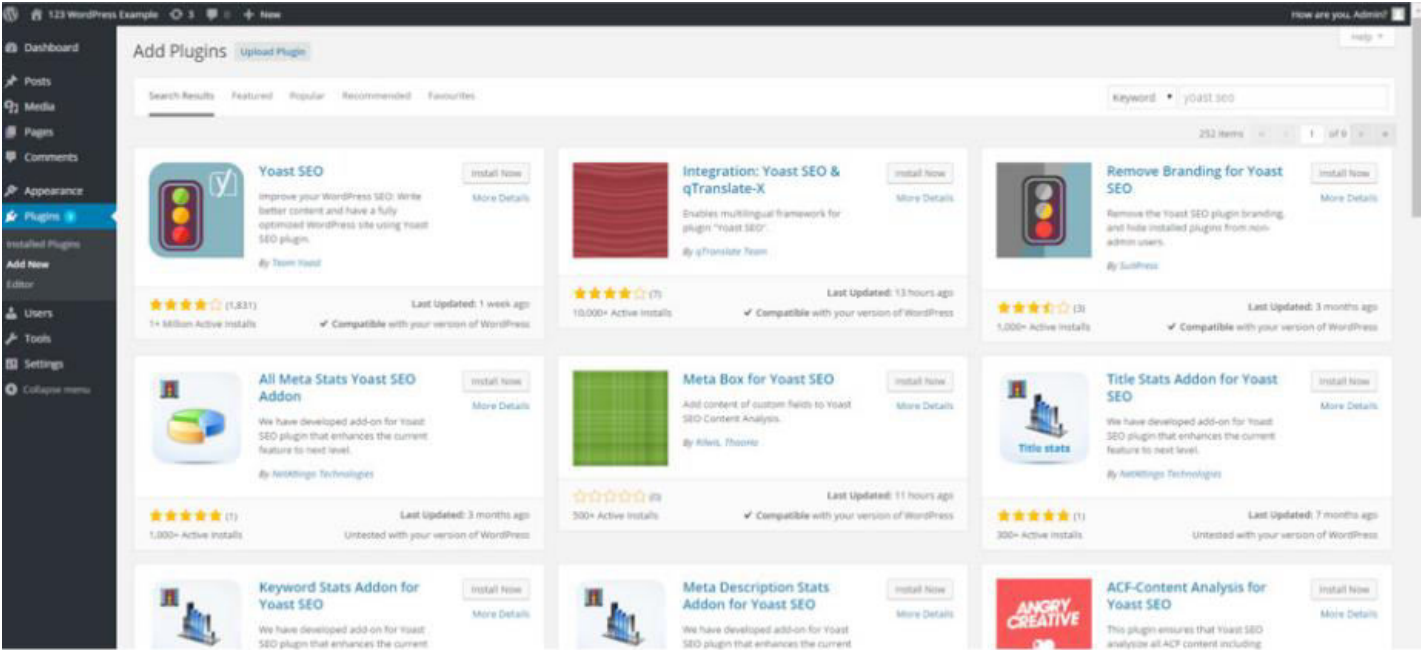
123 WordPress Example 3 0 + New
How are you, Admin?

Dashboard
Posts
Media
Pages
Comments
Appearance
Plugins
Installed Plugins
Add New
Editor
Users
Tools
Settings
Collapse menu

Add Plugins Upload Plugin
Help

Search Results Featured Popular Recommended Favourites
Keyword yoast seo
252 items 1 of 9

Yoast SEO
Install Now
More Details
Improve your WordPress SEO: Write better content and have a fully optimized WordPress site using Yoast SEO plugin.
By Team Yoast
(1,831)
Last Updated: 1 week ago
1+ Million Active Installs
✔ Compatible with your version of WordPress

Integration: Yoast SEO & qTranslate-X
Install Now
More Details
Enables multilingual framework for plugin "Yoast SEO".
By qTranslate Team
(7)
Last Updated: 13 hours ago
10,000+ Active Installs
✔ Compatible with your version of WordPress

Remove Branding for Yoast SEO
Install Now
More Details
Remove the Yoast SEO plugin branding, and hide installed plugins from non-admin users.
By SuiPress
(3)
Last Updated: 3 months ago
1,000+ Active Installs
✔ Compatible with your version of WordPress

All Meta Stats Yoast SEO Addon
Install Now
More Details
We have developed add-on for Yoast SEO plugin that enhances the current feature to next level.
By NetAttingo Technologies
(1)
Last Updated: 3 months ago
1,000+ Active Installs
Untested with your version of WordPress

Meta Box for Yoast SEO
Install Now
More Details
Add content of custom fields to Yoast SEO Content Analysis.
By Rilwis, Thoorio
(0)
Last Updated: 11 hours ago
500+ Active Installs
✔ Compatible with your version of WordPress

Title Stats Addon for Yoast SEO
Install Now
More Details
Title stats
We have developed add-on for Yoast SEO plugin that enhances the current feature to next level.
By NetAttingo Technologies
(1)
Last Updated: 7 months ago
300+ Active Installs
Untested with your version of WordPress

Keyword Stats Addon for Yoast SEO
Install Now
More Details
We have developed add-on for Yoast SEO plugin that enhances the current

Meta Description Stats Addon for Yoast SEO
Install Now
More Details
We have developed add-on for Yoast SEO plugin that enhances the current

ACF-Content Analysis for Yoast SEO
Install Now
More Details
ANGRY CREATIVE
This plugin ensures that Yoast SEO analyze all ACF content including